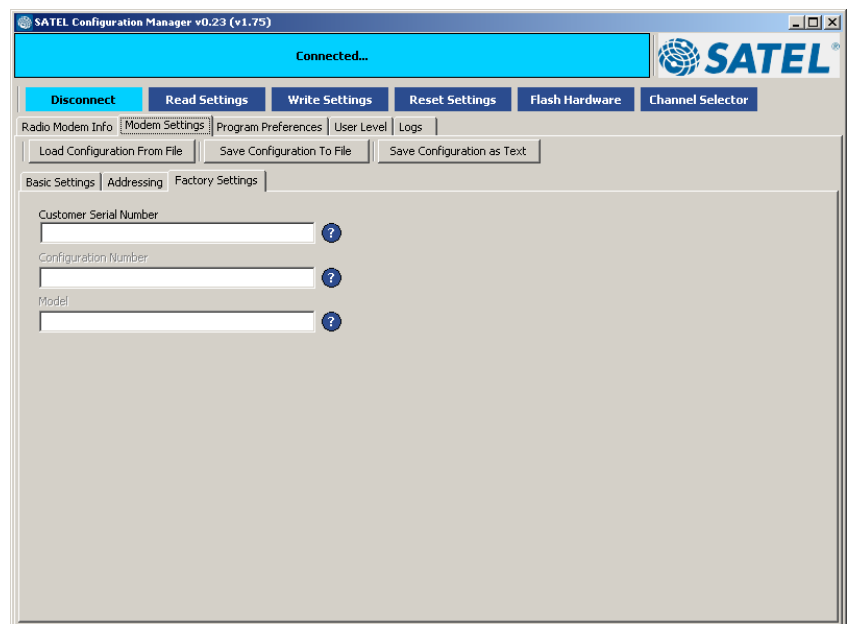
SATEL Configuration Manager v0.23 (v1.75)

Connected...

SATEL®

Disconnect
Read Settings
Write Settings
Reset Settings
Flash Hardware
Channel Selector

Radio Modem Info
Modem Settings
Program Preferences
User Level
Logs

Load Configuration From File
Save Configuration To File
Save Configuration as Text

Basic Settings
Addressing
Factory Settings

Customer Serial Number
?
Configuration Number
?
Model
?